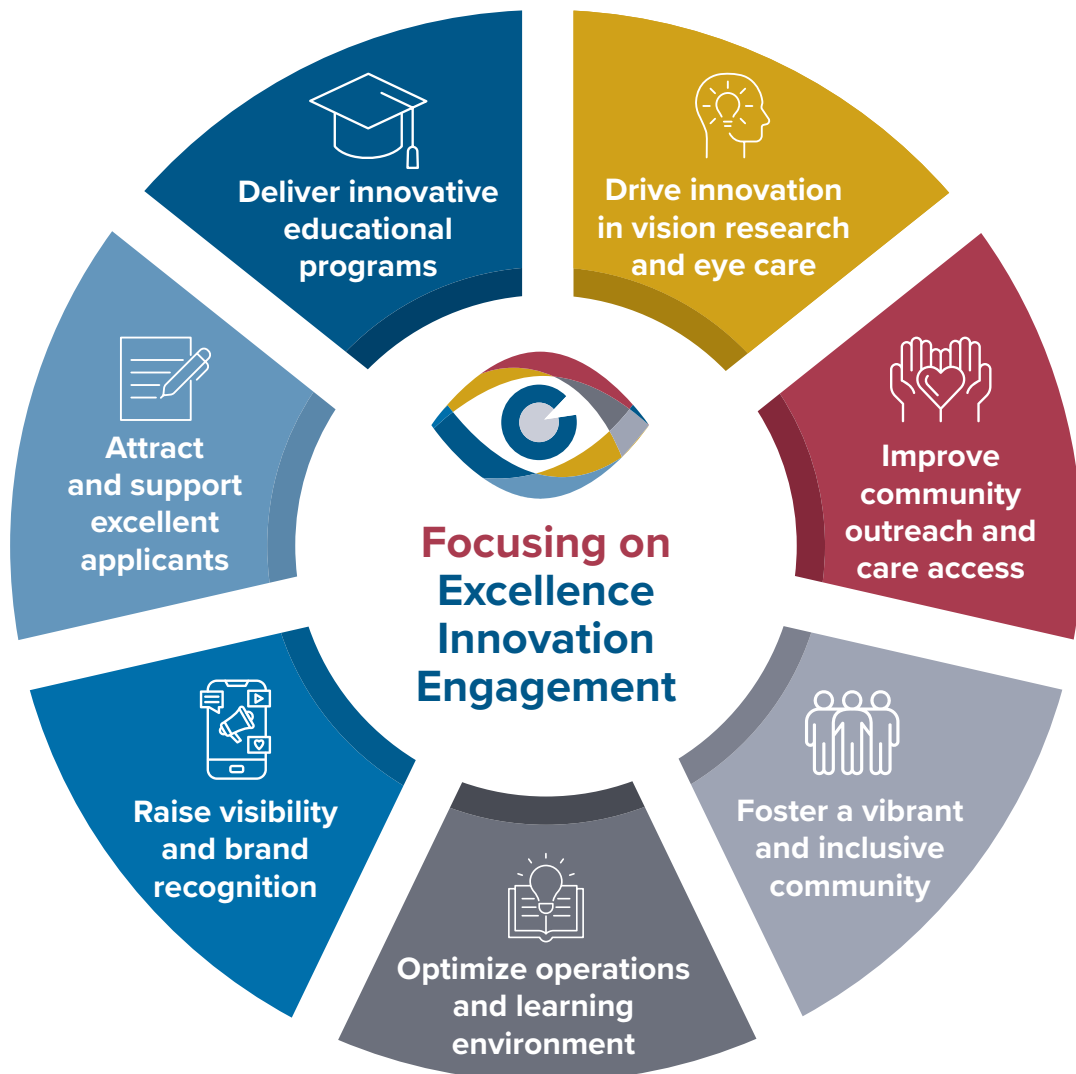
Deliver innovative educational programs

Drive innovation in vision research and eye care

Improve community outreach and care access

Foster a vibrant and inclusive community

Optimize operations and learning environment

Raise visibility and brand recognition

Attract and support excellent applicants

Focusing on
Excellence
Innovation
Engagement